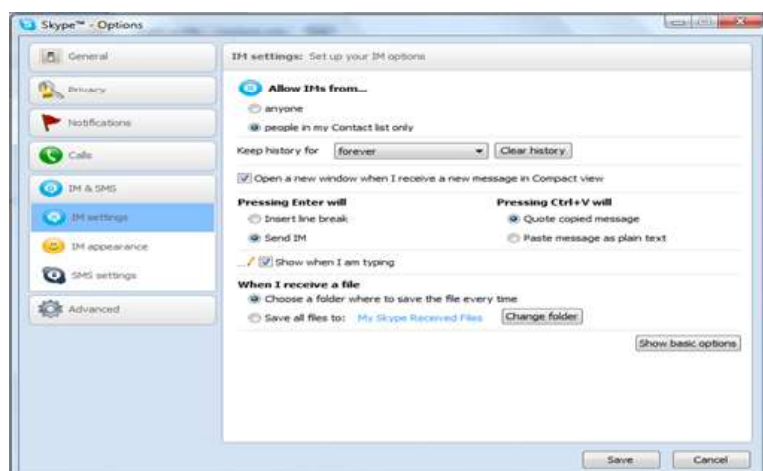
Skype™ - Options

General

Privacy

Notifications

Calls

IM & SMS

IM settings

IM appearance

SMS settings

Advanced

IM settings: Set up your IM options

Allow IMs from...

anyone

people in my Contact list only

Keep history for forever Clear history

Open a new window when I receive a new message in Compact view

Pressing Enter will

Insert line break

Send IM

Pressing Ctrl+V will

Quote copied message

Paste message as plain text

Show when I am typing

When I receive a file

Choose a folder where to save the file every time

Save all files to: My Skype Received Files Change folder

Show basic options

Save Cancel